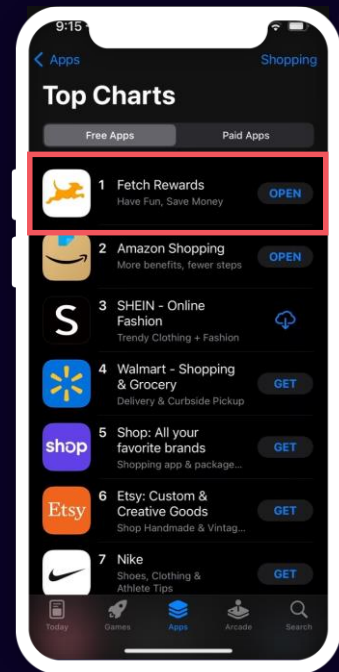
9:15

< Apps

Shopping

Top Charts

Free Apps

Paid Apps

1 Fetch Rewards
Have Fun, Save Money
OPEN

2 Amazon Shopping
More benefits, fewer steps
OPEN

S

3 SHEIN - Online Fashion
Trendy Clothing + Fashion

4 Walmart - Shopping & Grocery
Delivery & Curbside Pickup
GET

shop

5 Shop: All your favorite brands
Shopping app & package...
GET

Etsy

6 Etsy: Custom & Creative Goods
Shop Handmade & Vintag...
GET

7 Nike
Shoes, Clothing & Athlete Tips
GET

Today

Games

Apps

Arcade

Search